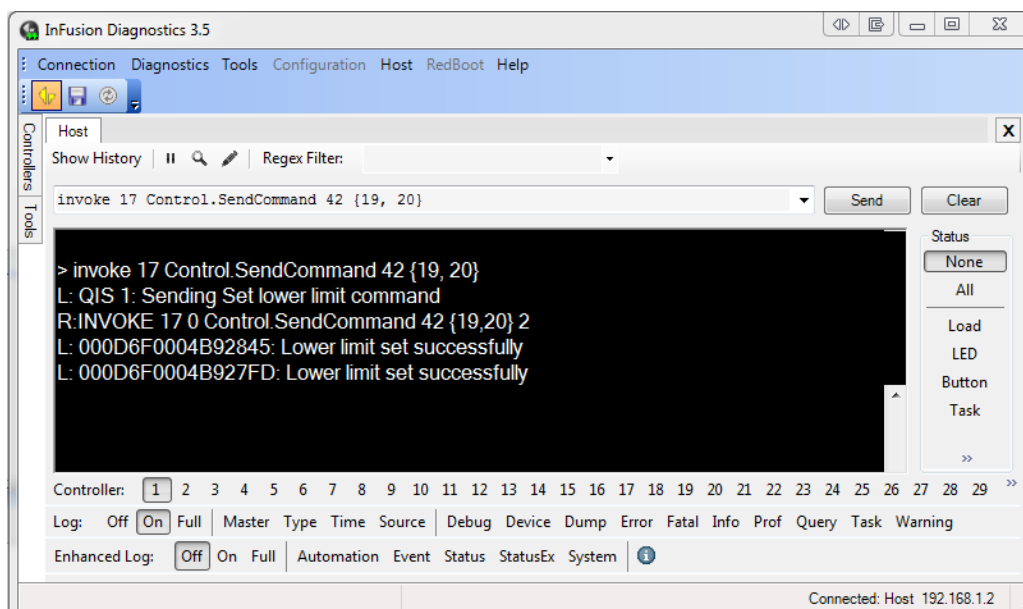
InFusion Diagnostics 3.5

Connection Diagnostics Tools Configuration Host RedBoot Help

Controllers Tools

Host

Show History Regex Filter:

invoke 17 Control.SendCommand 42 {19, 20}

Send Clear

> invoke 17 Control.SendCommand 42 {19, 20}
L: QIS 1: Sending Set lower limit command
R:INVOKE 17 0 Control.SendCommand 42 {19,20} 2
L: 000D6F0004B92845: Lower limit set successfully
L: 000D6F0004B927FD: Lower limit set successfully

Status
None
All
Load
LED
Button
Task
»

Controller: 1 2 3 4 5 6 7 8 9 10 11 12 13 14 15 16 17 18 19 20 21 22 23 24 25 26 27 28 29 »

Log: Off On Full Master Type Time Source Debug Device Dump Error Fatal Info Prof Query Task Warning

Enhanced Log: Off On Full Automation Event Status StatusEx System

Connected: Host 192.168.1.2